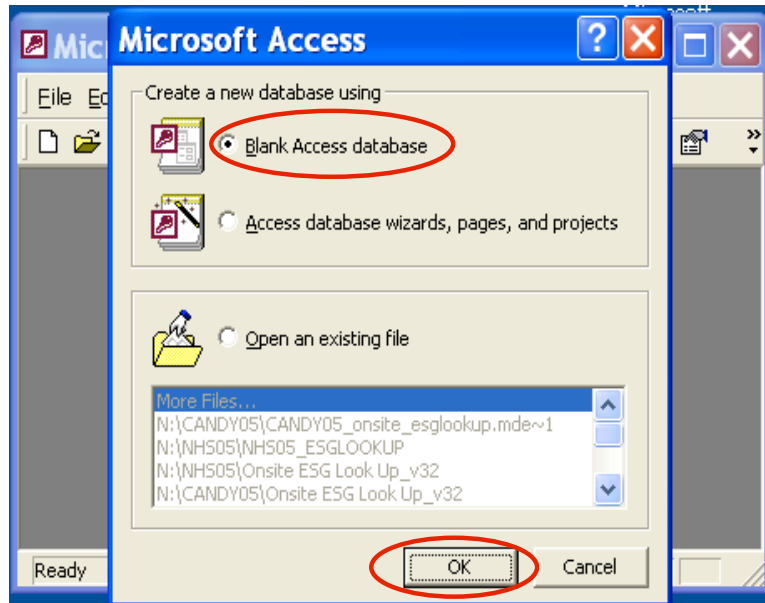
Micr
File Ed
Ready

Microsoft Access
?
Create a new database using
Blank Access database
Access database wizards, pages, and projects
Open an existing file
More Files...
N:\CANDY05\CANDY05_onsite_esglookup.mde~1
N:\NHS05\NHS05_ESGLOOKUP
N:\NHS05\Onsite ESG Look Up_v32
N:\CANDY05\Onsite ESG Look Up_v32
OK
Cancel